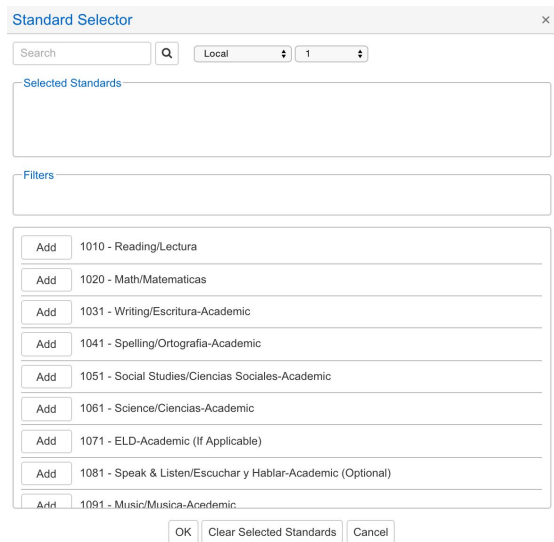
Standard Selector ×

Search

Local 1

Selected Standards

Filters

Add 1010 - Reading/Lectura

Add 1020 - Math/Matematicas

Add 1031 - Writing/Escritura-Academic

Add 1041 - Spelling/Ortografia-Academic

Add 1051 - Social Studies/Ciencias Sociales-Academic

Add 1061 - Science/Ciencias-Academic

Add 1071 - ELD-Academic (If Applicable)

Add 1081 - Speak & Listen/Escuchar y Hablar-Academic (Optional)

Add 1091 - Music/Musica-Academic

OK Clear Selected Standards Cancel